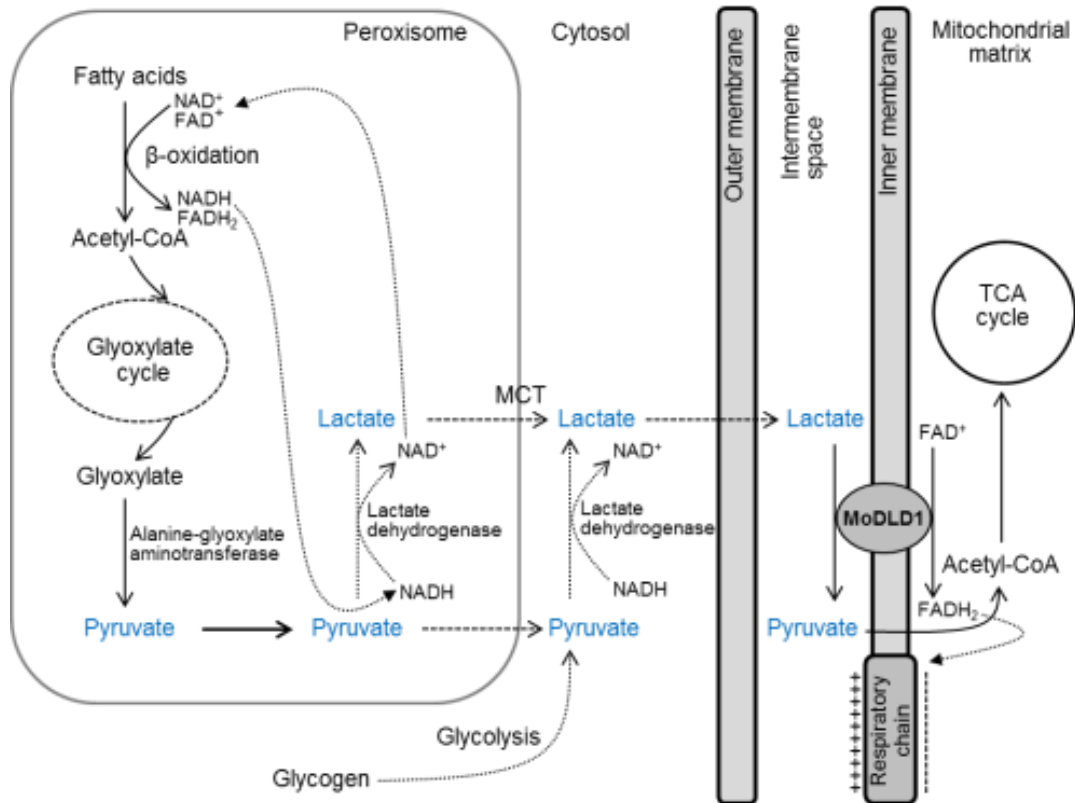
Peroxisome
Cytosol
Outer membrane
Intermembrane space
Inner membrane
Mitochondrial matrix

Fatty acids
NAD$^+$
FAD$^+$
β-oxidation
NADH
FADH$_2$
Acetyl-CoA
Glyoxylate cycle
Glyoxylate
Alanine-glyoxylate aminotransferase
Pyruvate
Pyruvate
Lactate
NAD$^+$
Lactate dehydrogenase
NADH
MCT
Lactate
NAD$^+$
Lactate dehydrogenase
NADH
Pyruvate
Glycolysis
Glycogen
Lactate
MoDLD1
Pyruvate
FAD$^+$
Acetyl-CoA
FADH$_2$
TCA cycle
Respiratory chain
++++++++++
- - - - - - - - - -